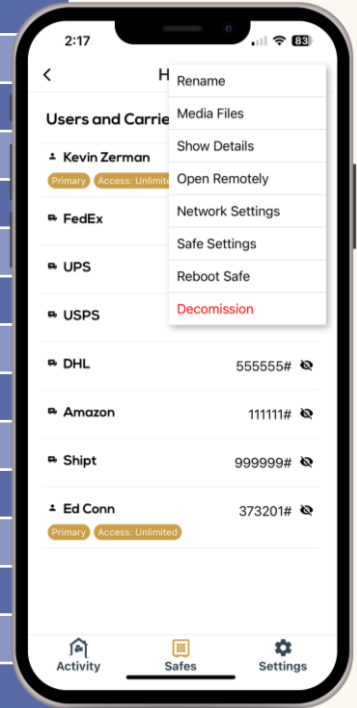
2:17 83

< H

Users and Carrie

Kevin Zerman
Primary Access: Unlimite

FedEx

UPS

USPS

DHL 555555#

Amazon 111111#

Shipt 999999#

Ed Conn 373201#
Primary Access: Unlimited

Rename
Media Files
Show Details
Open Remotely
Network Settings
Safe Settings
Reboot Safe
Decomission

Activity Safes Settings